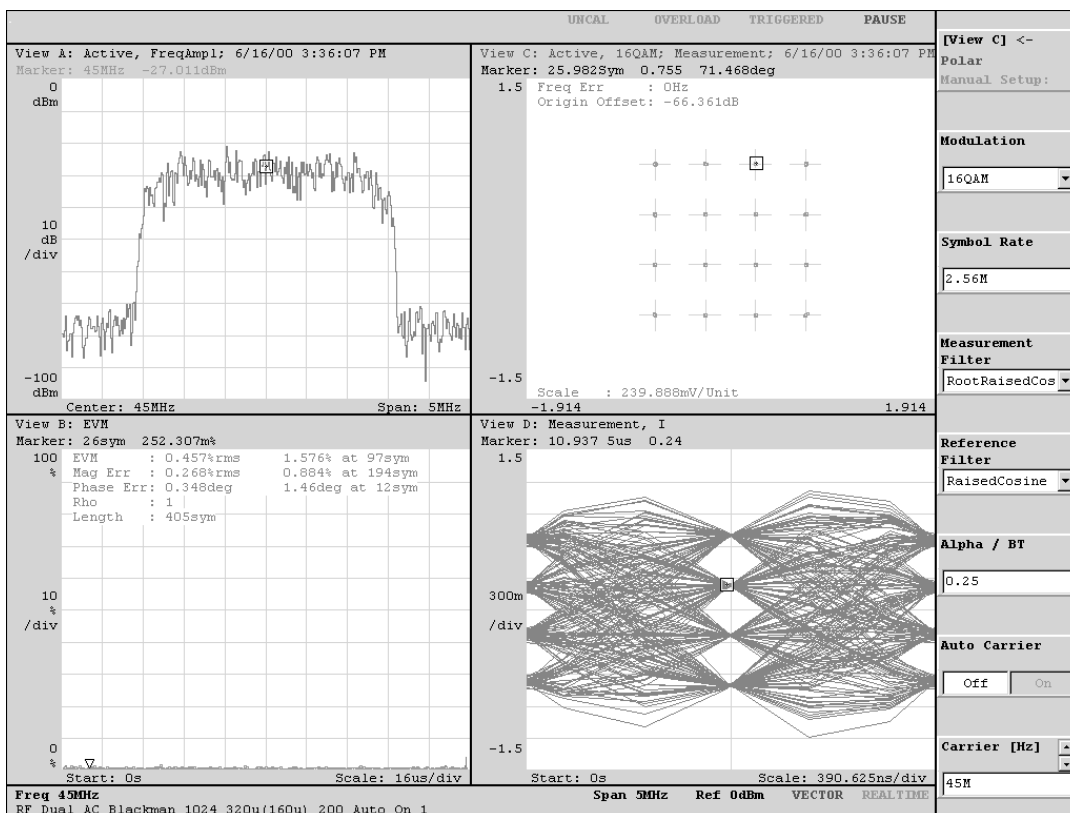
UNCAL OVERLOAD TRIGGERED PAUSE

View A: Active, FreqAmpl; 6/16/00 3:36:07 PM
Marker: 45MHz -27.011dBm
0
dBm
10
dB
/div
-100
dBm
Center: 45MHz Span: 5MHz

View C: Active, 16QAM; Measurement; 6/16/00 3:36:07 PM
Marker: 25.982Sym 0.755 71.468deg
1.5 Freq Err : 0Hz
Origin Offset: -66.361dB
-1.5
Scale : 239.888mV/Unit
-1.914 1.914

View B: EVM
Marker: 26sym 252.307m%
100 EVM : 0.457%rms 1.576% at 97sym
% Mag Err : 0.268%rms 0.884% at 194sym
Phase Err: 0.348deg 1.46deg at 12sym
Rho : 1
Length : 405sym
10
%
/div
0
%
Start: 0s Scale: 16us/div

View D: Measurement, I
Marker: 10.937 5us 0.24
1.5
300m
/div
-1.5
Start: 0s Scale: 390.625ns/div

[View C] <-
Polar
Manual Setup:

Modulation
16QAM

Symbol Rate
2.56M

Measurement Filter
RootRaisedCos

Reference Filter
RaisedCosine

Alpha / BT
0.25

Auto Carrier
Off On

Carrier [Hz]
45M

Freq 45MHz Span 5MHz Ref 0dBm VECTOR REALTIME
RF Dual AC Blackman 1024 320u(160u) 200 Auto On 1